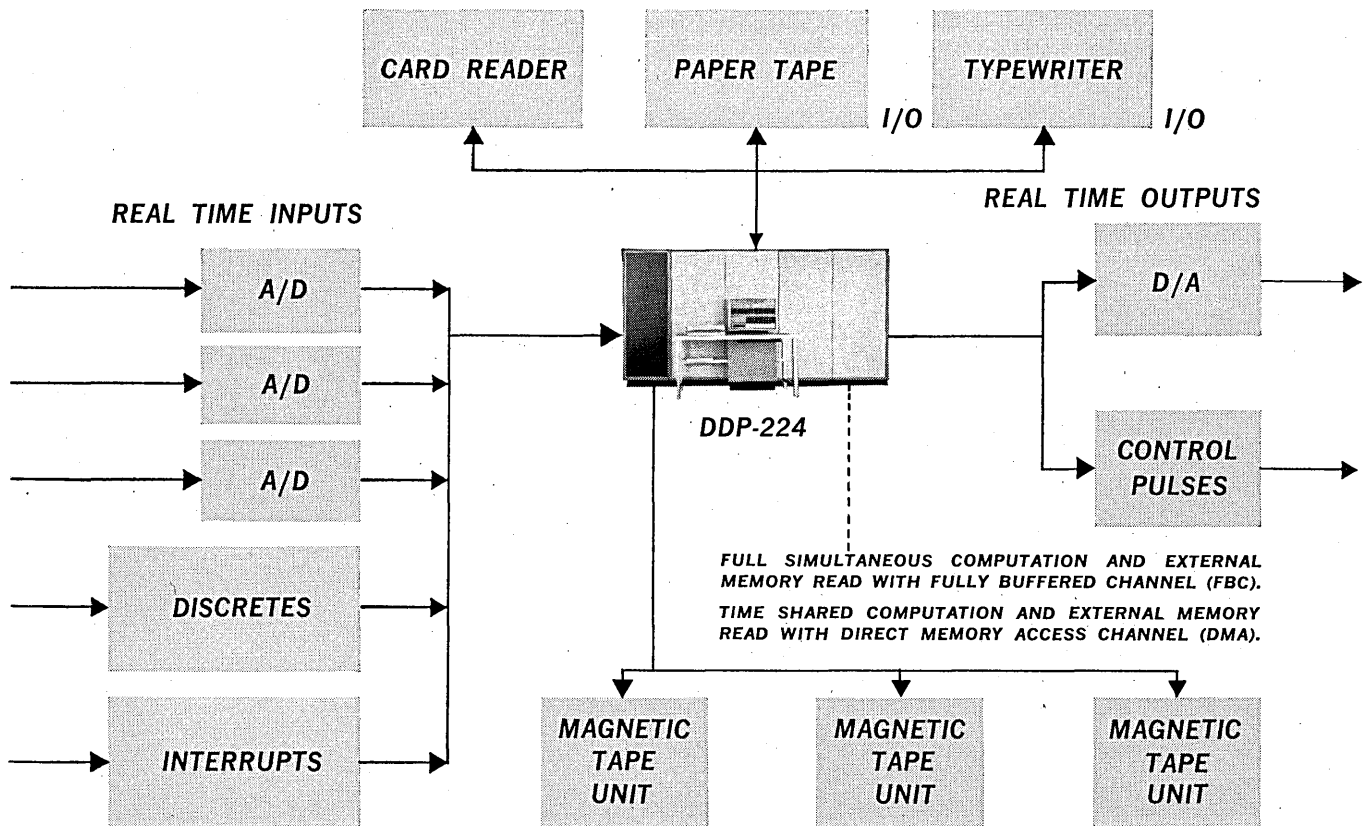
CARD READER

PAPER TAPE

I/O

TYPEWRITER

I/O

REAL TIME INPUTS

A/D

A/D

A/D

DISCRETES

INTERRUPTS

DDP-224

REAL TIME OUTPUTS

D/A

CONTROL PULSES

FULL SIMULTANEOUS COMPUTATION AND EXTERNAL MEMORY READ WITH FULLY BUFFERED CHANNEL (FBC).

TIME SHARED COMPUTATION AND EXTERNAL MEMORY READ WITH DIRECT MEMORY ACCESS CHANNEL (DMA).

MAGNETIC TAPE UNIT

MAGNETIC TAPE UNIT

MAGNETIC TAPE UNIT